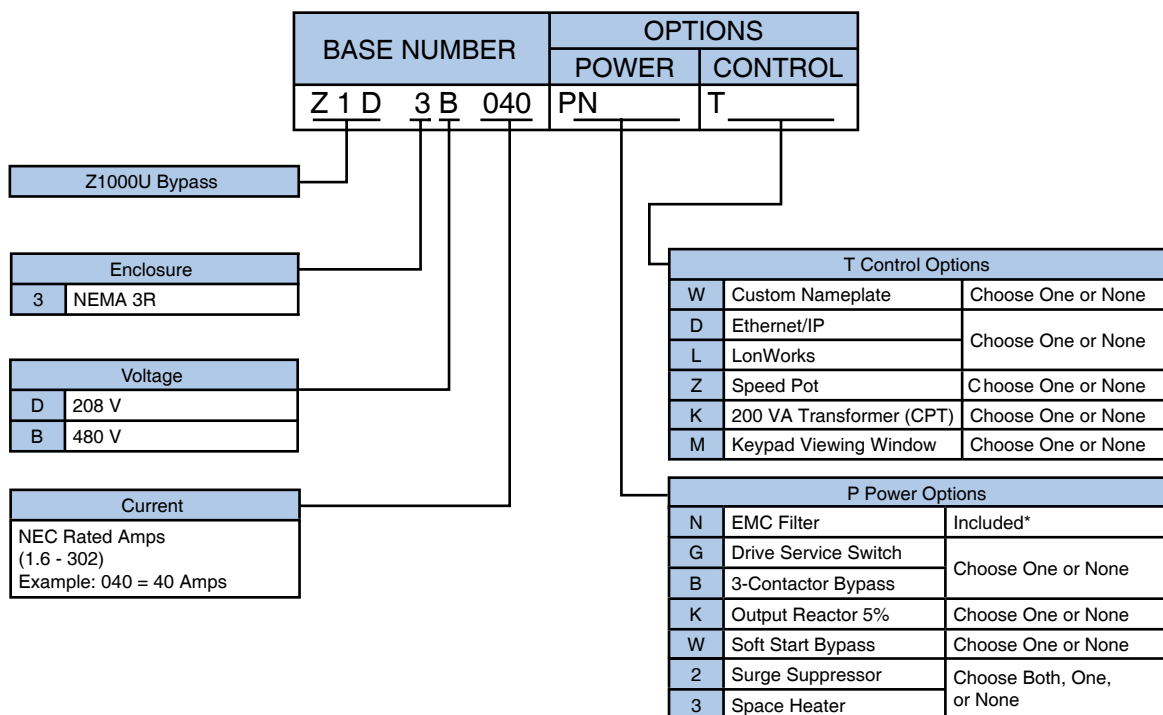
| BASE NUMBER | OPTIONS | |
|---|---|---|
| | POWER | CONTROL |
| Z 1 D 3 B 040 | PN | T |

Z1000U Bypass

| Enclosure | |
|---|---|
| 3 | NEMA 3R |

| Voltage | |
|---|---|
| D | 208 V |
| B | 480 V |

Current
NEC Rated Amps
(1.6 - 302)
Example: 040 = 40 Amps

| T Control Options | | |
|---|---|---|
| W | Custom Nameplate | Choose One or None |
| D | Ethernet/IP | Choose One or None |
| L | LonWorks | |
| Z | Speed Pot | Choose One or None |
| K | 200 VA Transformer (CPT) | Choose One or None |
| M | Keypad Viewing Window | Choose One or None |

| P Power Options | | |
|---|---|---|
| N | EMC Filter | Included* |
| G | Drive Service Switch | Choose One or None |
| B | 3-Contactor Bypass | |
| K | Output Reactor 5% | Choose One or None |
| W | Soft Start Bypass | Choose One or None |
| 2 | Surge Suppressor | Choose Both, One, or None |
| 3 | Space Heater | |